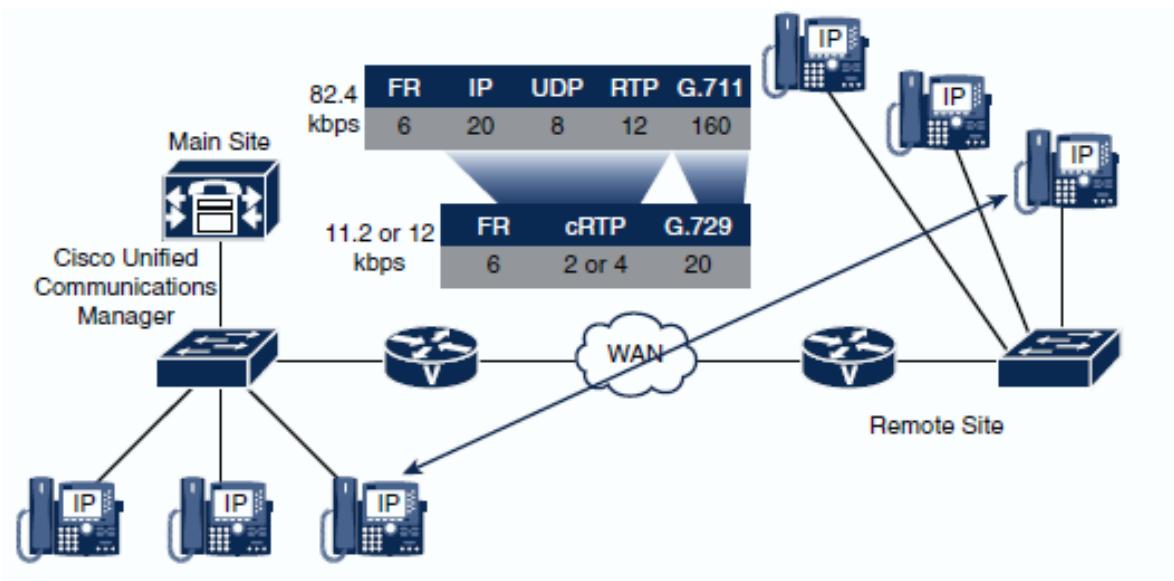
82.4 kbps

| FR | IP | UDP | RTP | G.711 |
|---|---|---|---|---|
| 6 | 20 | 8 | 12 | 160 |

11.2 or 12 kbps

| FR | cRTP | G.729 |
|---|---|---|
| 6 | 2 or 4 | 20 |

Main Site

Cisco Unified Communications Manager

IP

IP

IP

IP

IP

IP

V

WAN

V

Remote Site